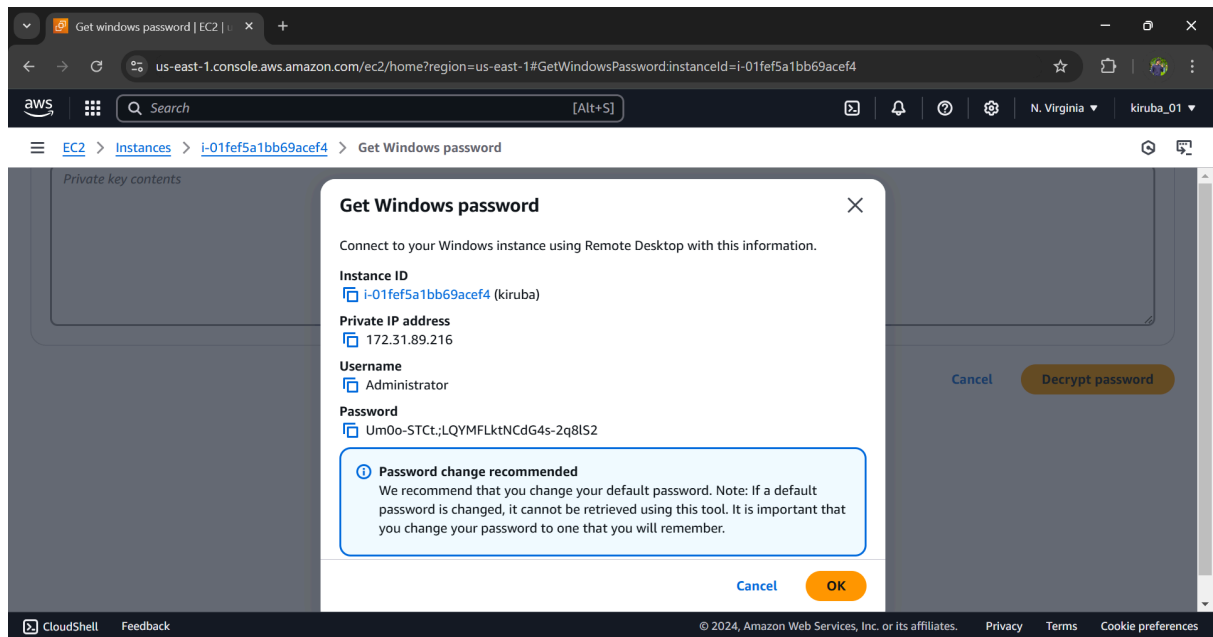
Get windows password | EC2 | u

us-east-1.console.aws.amazon.com/ec2/home?region=us-east-1#GetWindowsPassword:instanceId=i-01fef5a1bb69acef4

aws

Search [Alt+S]

N. Virginia ▼ kiruba_01 ▼

EC2 > Instances > i-01fef5a1bb69acef4 > Get Windows password

Private key contents

Cancel Decrypt password

Get Windows password

Connect to your Windows instance using Remote Desktop with this information.

Instance ID
i-01fef5a1bb69acef4 (kiruba)

Private IP address
172.31.89.216

Username
Administrator

Password
Um0o-STCt.;LQYMFLktNCdG4s-2q8lS2

Password change recommended
We recommend that you change your default password. Note: If a default password is changed, it cannot be retrieved using this tool. It is important that you change your password to one that you will remember.

Cancel OK

CloudShell Feedback © 2024, Amazon Web Services, Inc. or its affiliates. Privacy Terms Cookie preferences